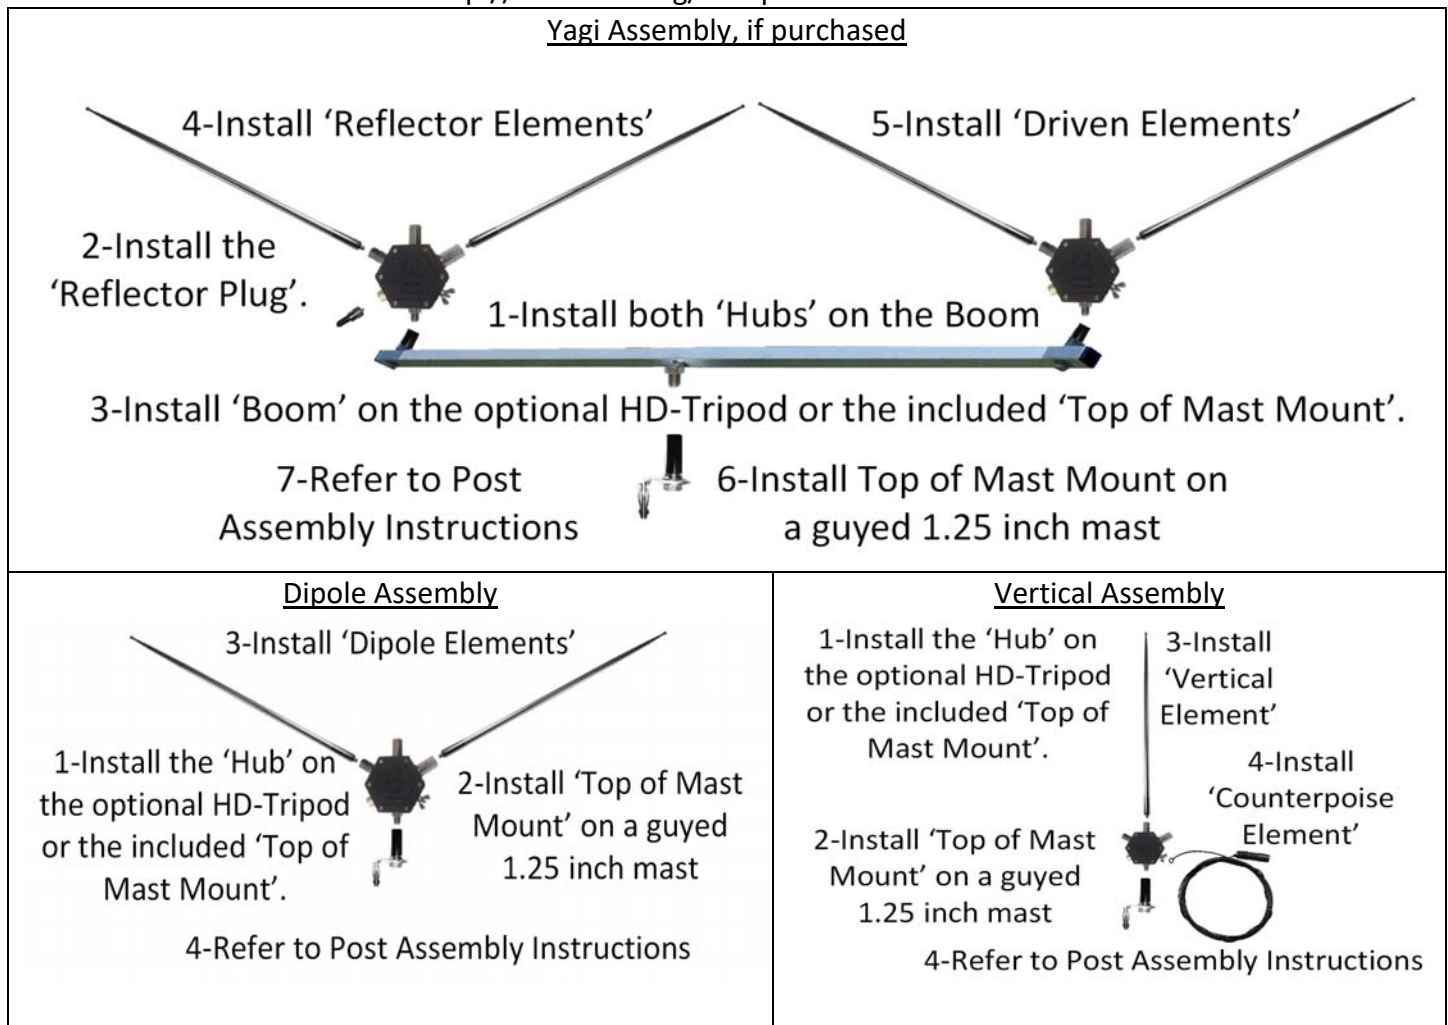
Yagi Assembly, if purchased

4-Install 'Reflector Elements'

5-Install 'Driven Elements'

2-Install the 'Reflector Plug'.

1-Install both 'Hubs' on the Boom

3-Install 'Boom' on the optional HD-Tripod or the included 'Top of Mast Mount'.

7-Refer to Post Assembly Instructions

6-Install Top of Mast Mount on a guyed 1.25 inch mast

Dipole Assembly

3-Install 'Dipole Elements'

1-Install the 'Hub' on the optional HD-Tripod or the included 'Top of Mast Mount'.

2-Install 'Top of Mast Mount' on a guyed 1.25 inch mast

4-Refer to Post Assembly Instructions

Vertical Assembly

1-Install the 'Hub' on the optional HD-Tripod or the included 'Top of Mast Mount'.

3-Install 'Vertical Element'

4-Install 'Counterpoise Element'

2-Install 'Top of Mast Mount' on a guyed 1.25 inch mast

4-Refer to Post Assembly Instructions